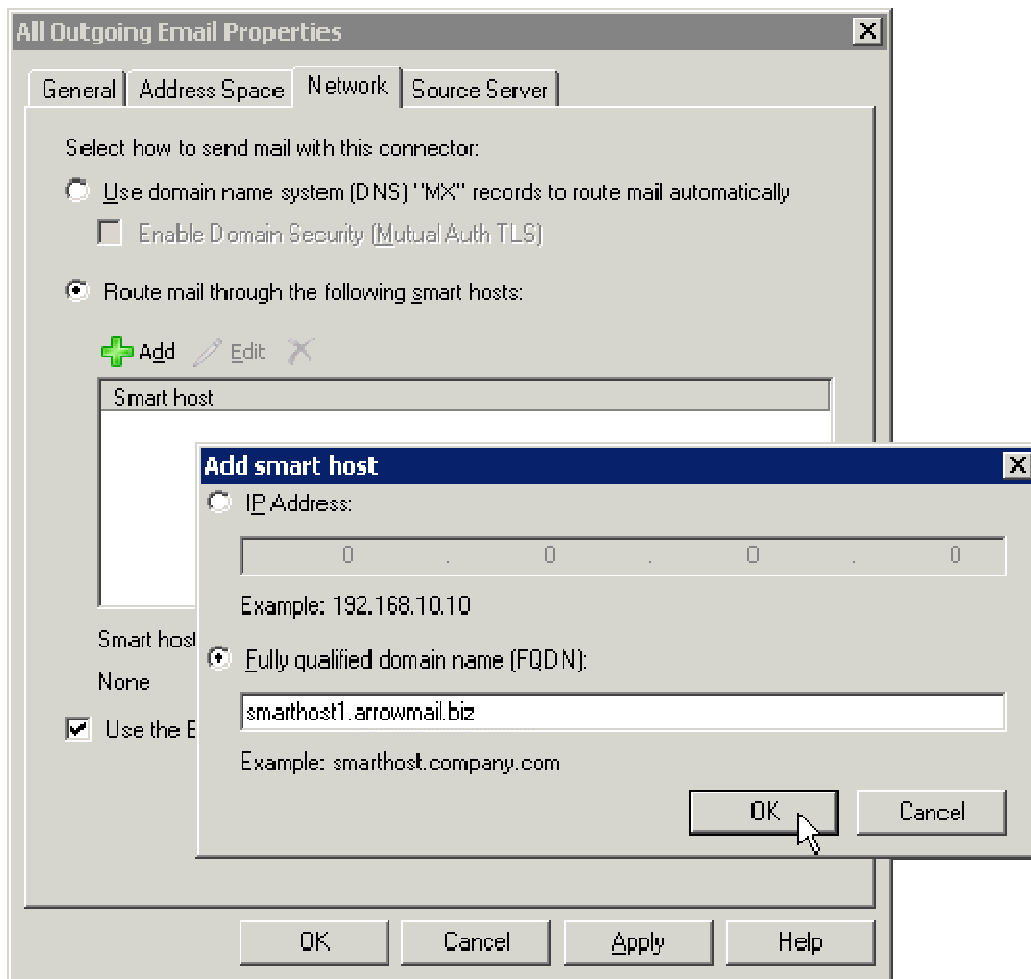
All Outgoing Email Properties

General | Address Space | Network | Source Server

Select how to send mail with this connector:

Use domain name system (DNS) "MX" records to route mail automatically

Enable Domain Security (Mutual Auth TLS)

Route mail through the following smart hosts:

Add Edit

Smart host

Smart host

None

Use the E

Add smart host

IP Address:

0 . 0 . 0 . 0

Example: 192.168.10.10

Fully qualified domain name (FQDN):

smarthost1.arrowmail.biz

Example: smarthost.company.com

OK Cancel

OK Cancel Apply Help